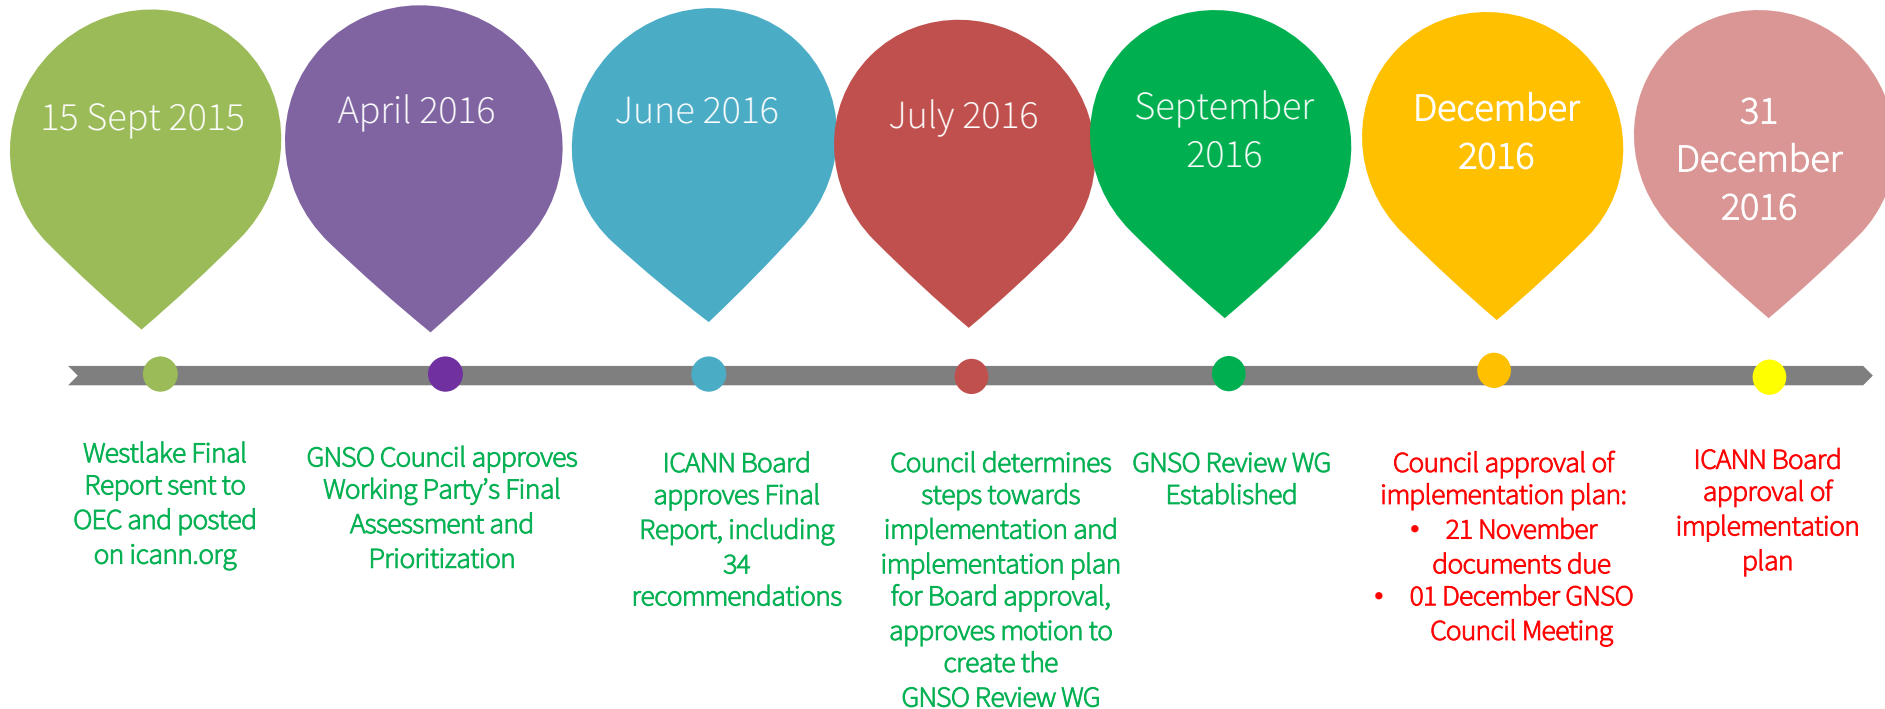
15 Sept 2015

April 2016

June 2016

July 2016

September 2016

December 2016

31 December 2016

Westlake Final Report sent to OEC and posted on icann.org

GNSO Council approves Working Party's Final Assessment and Prioritization

ICANN Board approves Final Report, including 34 recommendations

Council determines steps towards implementation and implementation plan for Board approval, approves motion to create the GNSO Review WG

GNSO Review WG Established

Council approval of implementation plan:
• 21 November documents due
• 01 December GNSO Council Meeting

ICANN Board approval of implementation plan